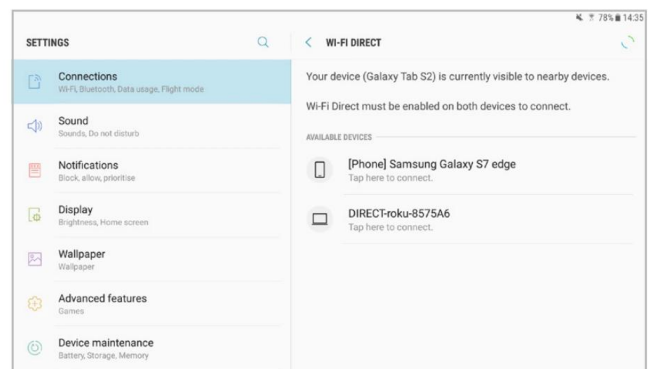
78% 14:35

SETTINGS

Connections
Wi-Fi, Bluetooth, Data usage, Flight mode

Sound
Sounds, Do not disturb

Notifications
Block, allow, prioritise

Display
Brightness, Home screen

Wallpaper
Wallpaper

Advanced features
Games

Device maintenance
Battery, Storage, Memory

WI-FI DIRECT

Your device (Galaxy Tab S2) is currently visible to nearby devices.

Wi-Fi Direct must be enabled on both devices to connect.

AVAILABLE DEVICES

[Phone] Samsung Galaxy S7 edge
Tap here to connect.

DIRECT-roku-8575A6
Tap here to connect.